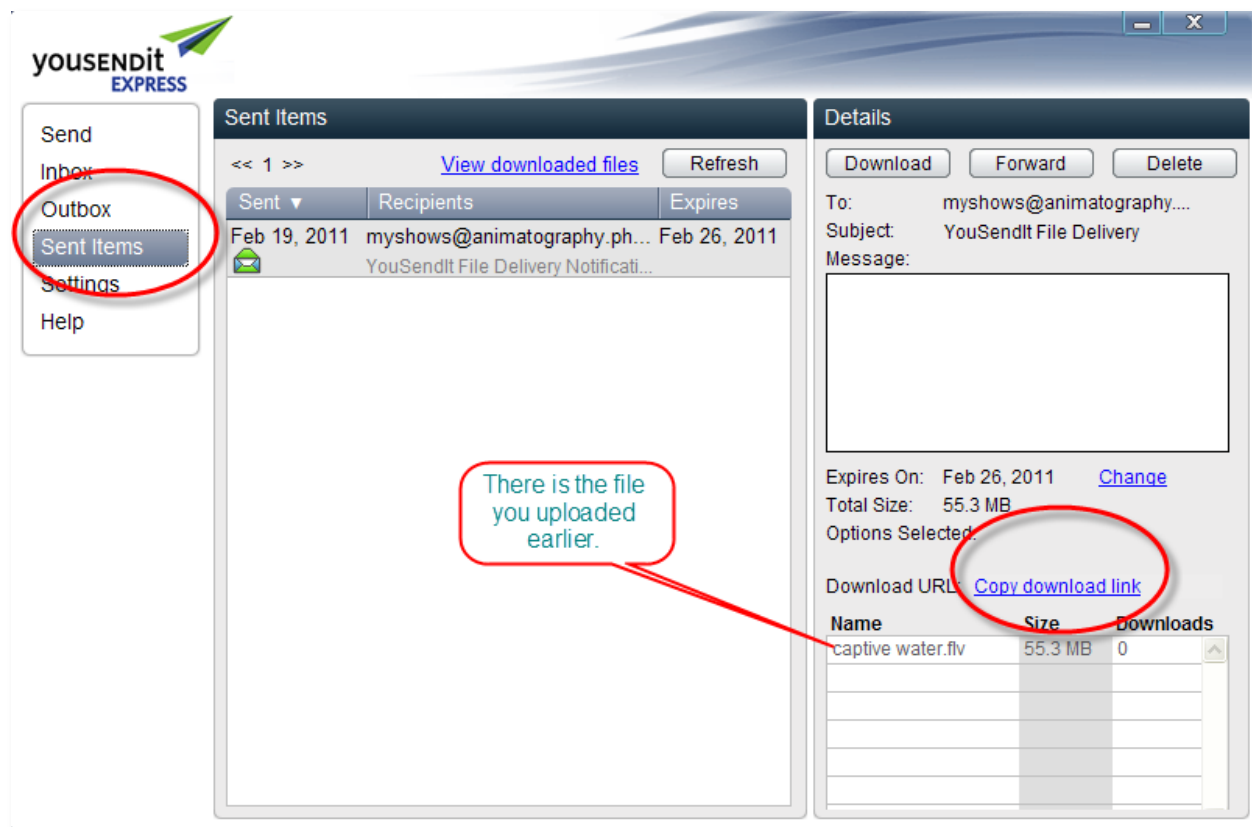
yousendit EXPRESS

Send
Inbox
Outbox
Sent Items
Settings
Help

Sent Items

<< 1 >>
View downloaded files
Refresh

| Sent ▼ | Recipients | Expires |
|---|---|---|
| Feb 19, 2011 | myshows@animatography.ph... YouSendIt File Delivery Notificati... | Feb 26, 2011 |

Details

Download
Forward
Delete

To: myshows@animatography....
Subject: YouSendIt File Delivery
Message:

Expires On: Feb 26, 2011 Change
Total Size: 55.3 MB
Options Selected:

Download URL: Copy download link

| Name | Size | Downloads |
|---|---|---|
| captive water.flv | 55.3 MB | 0 |

There is the file you uploaded earlier.